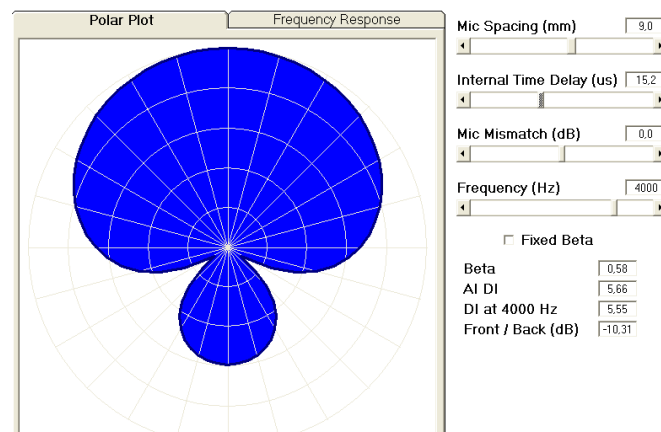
Polar Plot
Frequency Response

Mic Spacing (mm) 9,0

Internal Time Delay (us) 15,2

Mic Mismatch (dB) 0,0

Frequency (Hz) 4000

Fixed Beta

Beta 0,58
AI DI 5,66
DI at 4000 Hz 5,55
Front / Back (dB) -10,31